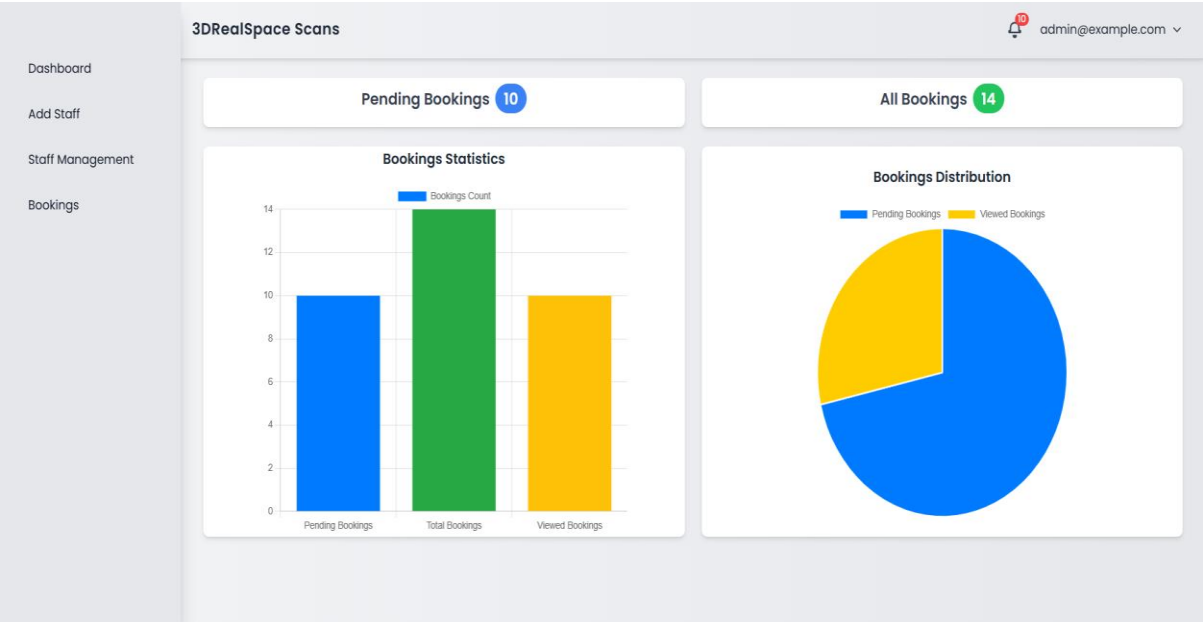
3DRealSpace Scans

10 admin@example.com

Dashboard

Add Staff

Staff Management

Bookings

Pending Bookings 10

All Bookings 14

Bookings Statistics

Bookings Count

14
12
10
8
6
4
2
0

Pending Bookings
Total Bookings
Viewed Bookings

Bookings Distribution

Pending Bookings
Viewed Bookings